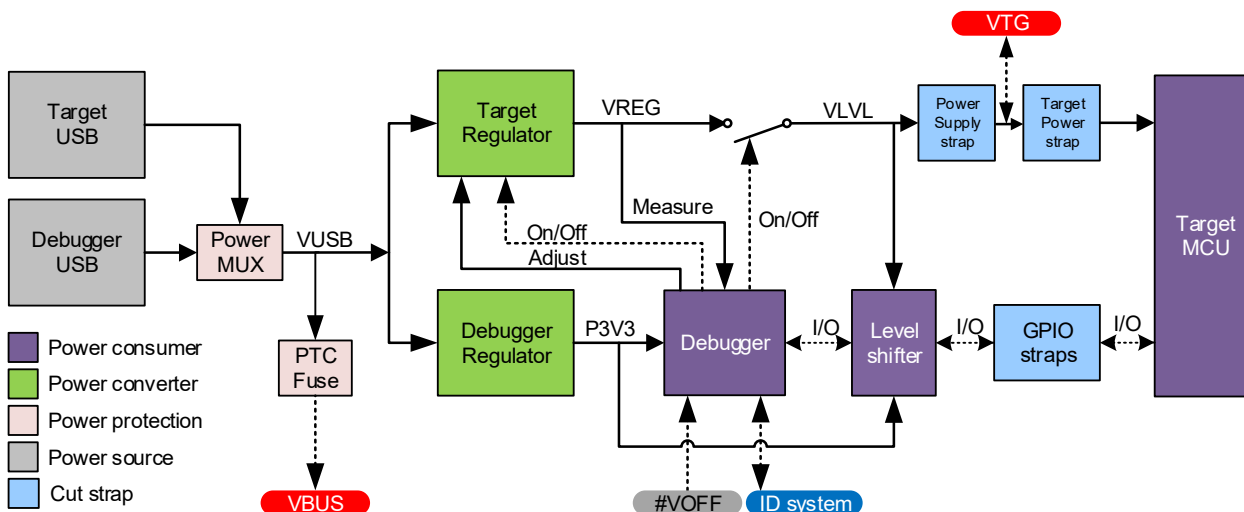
VTG

Target USB

Debugger USB

Power MUX

VUSB

Target Regulator

VREG

VLVL

Power Supply strap

Target Power strap

Target MCU

Measure

On/Off

On/Off

Adjust

Debugger Regulator

P3V3

Debugger

I/O

Level shifter

I/O

GPIO straps

I/O

PTC Fuse

Power consumer

Power converter

Power protection

Power source

Cut strap

VBUS

#VOFF

ID system